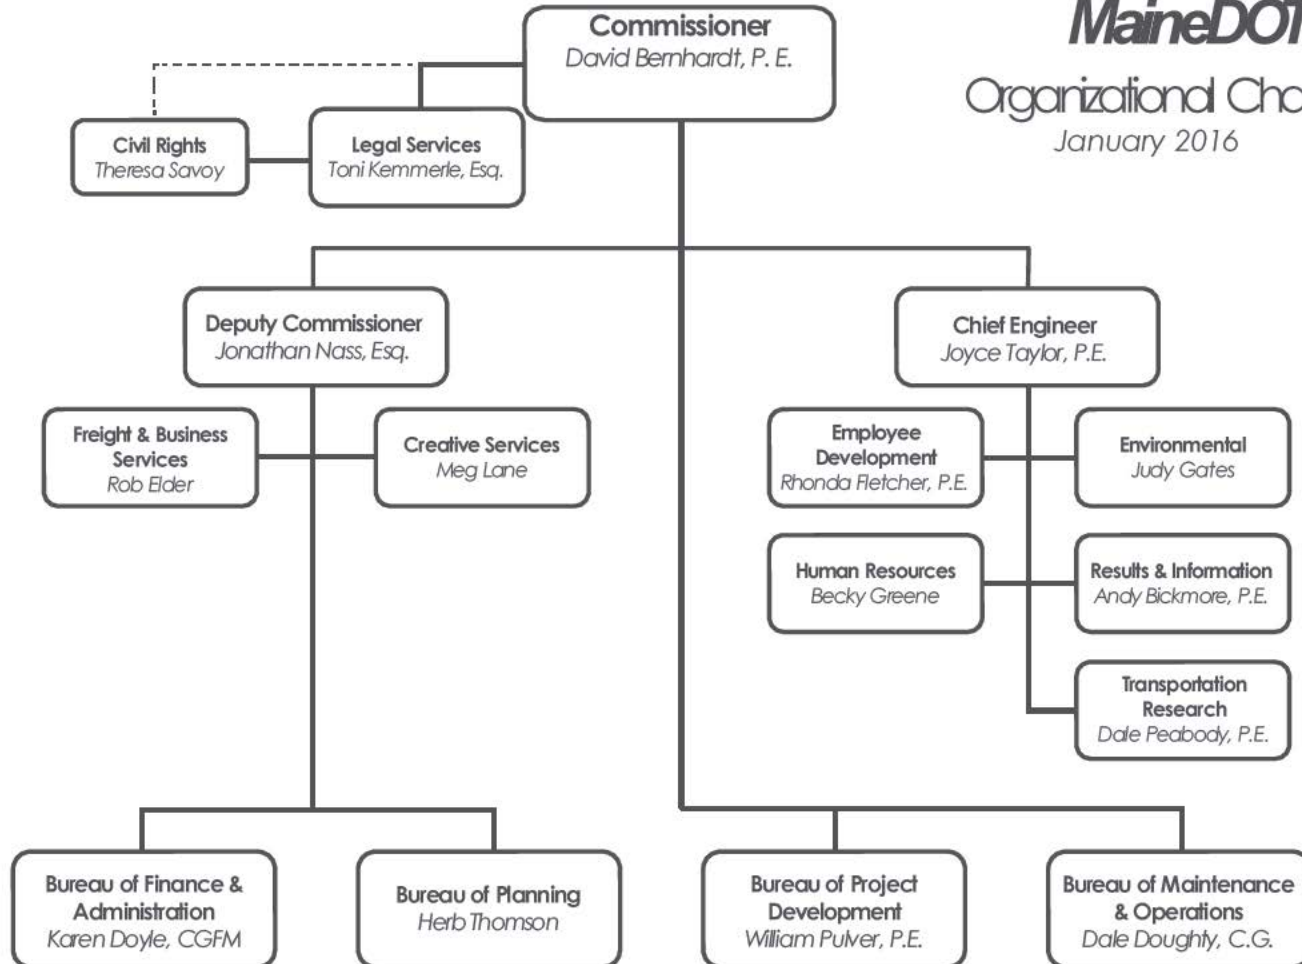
Commissioner
David Bernhardt, P. E.

MaineDOT
Organizational Cha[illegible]
January 2016

Civil Rights
Theresa Savoy

Legal Services
Toni Kemmerle, Esq.

Deputy Commissioner
Jonathan Nass, Esq.

Chief Engineer
Joyce Taylor, P.E.

Freight & Business Services
Rob Elder

Creative Services
Meg Lane

Employee Development
Rhonda Fletcher, P.E.

Environmental
Judy Gates

Human Resources
Becky Greene

Results & Information
Andy Bickmore, P.E.

Transportation Research
Dale Peabody, P.E.

Bureau of Finance & Administration
Karen Doyle, CGFM

Bureau of Planning
Herb Thomson

Bureau of Project Development
William Pulver, P.E.

Bureau of Maintenance & Operations
Dale Doughty, C.G.